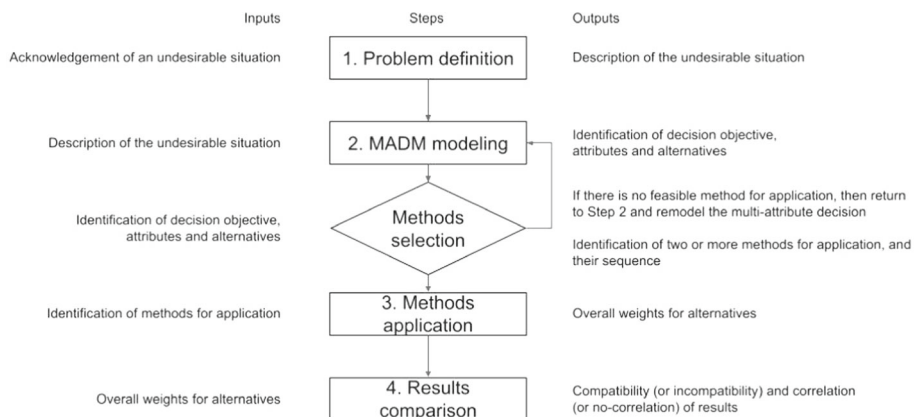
Inputs

Steps

Outputs

Acknowledgement of an undesirable situation

1. Problem definition

Description of the undesirable situation

Description of the undesirable situation

2. MADM modeling

Identification of decision objective, attributes and alternatives

Identification of decision objective, attributes and alternatives

Methods selection

If there is no feasible method for application, then return to Step 2 and remodel the multi-attribute decision

Identification of two or more methods for application, and their sequence

Identification of methods for application

3. Methods application

Overall weights for alternatives

Overall weights for alternatives

4. Results comparison

Compatibility (or incompatibility) and correlation (or no-correlation) of results